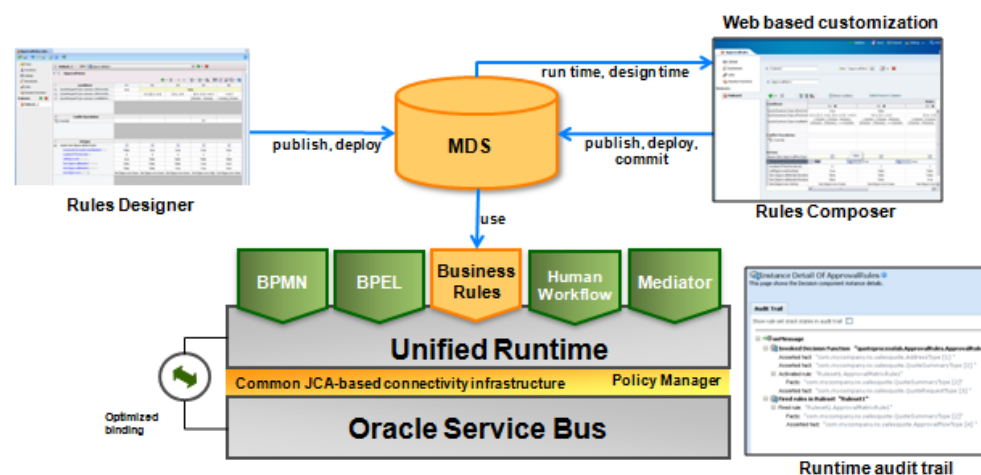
Web based customization

run time, design time

publish, deploy

MDS

publish, deploy, commit

Rules Designer

Rules Composer

use

BPMN

BPEL

Business Rules

Human Workflow

Mediator

Instance Detail Of ApprovalRules

Audit Trail

Unified Runtime

Common JCA-based connectivity infrastructure

Policy Manager

Optimized binding

Oracle Service Bus

Runtime audit trail